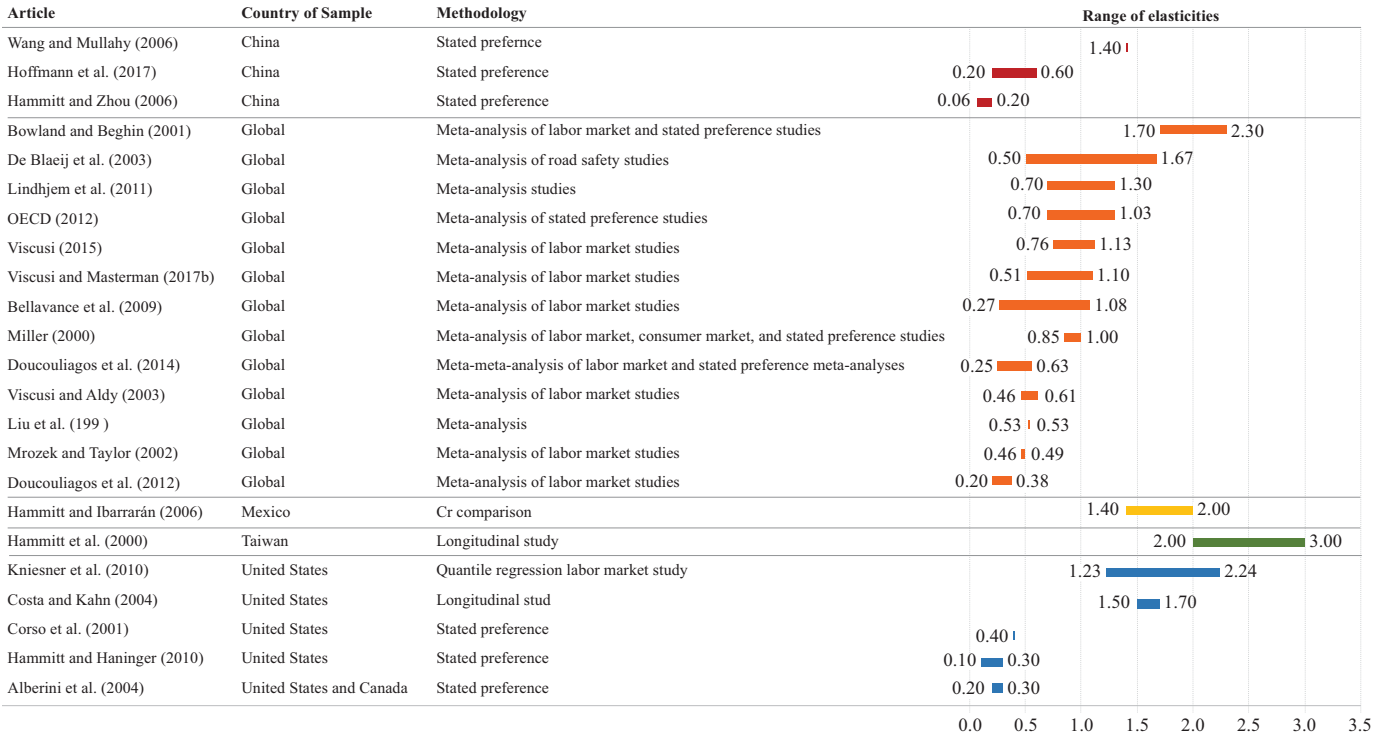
| Article | Country of Sample | Methodology | Range of elasticities |
|---|---|---|---|
| Wang and Mullahy (2006) | China | Stated prefernce | 1.40 |
| Hoffmann et al. (2017) | China | Stated preference | 0.20 0.60 |
| Hammitt and Zhou (2006) | China | Stated preference | 0.06 0.20 |
| Bowland and Beghin (2001) | Global | Meta-analysis of labor market and stated preference studies | 1.70 2.30 |
| De Blaeij et al. (2003) | Global | Meta-analysis of road safety studies | 0.50 1.67 |
| Lindhjem et al. (2011) | Global | Meta-analysis studies | 0.70 1.30 |
| OECD (2012) | Global | Meta-analysis of stated preference studies | 0.70 1.03 |
| Viscusi (2015) | Global | Meta-analysis of labor market studies | 0.76 1.13 |
| Viscusi and Masterman (2017b) | Global | Meta-analysis of labor market studies | 0.51 1.10 |
| Bellavance et al. (2009) | Global | Meta-analysis of labor market studies | 0.27 1.08 |
| Miller (2000) | Global | Meta-analysis of labor market, consumer market, and stated preference studies | 0.85 1.00 |
| Doucouliagos et al. (2014) | Global | Meta-meta-analysis of labor market and stated preference meta-analyses | 0.25 0.63 |
| Viscusi and Aldy (2003) | Global | Meta-analysis of labor market studies | 0.46 0.61 |
| Liu et al. (199 ) | Global | Meta-analysis | 0.53 0.53 |
| Mrozek and Taylor (2002) | Global | Meta-analysis of labor market studies | 0.46 0.49 |
| Doucouliagos et al. (2012) | Global | Meta-analysis of labor market studies | 0.20 0.38 |
| Hammitt and Ibarrarán (2006) | Mexico | Cr comparison | 1.40 2.00 |
| Hammitt et al. (2000) | Taiwan | Longitudinal study | 2.00 3.00 |
| Kniesner et al. (2010) | United States | Quantile regression labor market study | 1.23 2.24 |
| Costa and Kahn (2004) | United States | Longitudinal stud | 1.50 1.70 |
| Corso et al. (2001) | United States | Stated preference | 0.40 |
| Hammitt and Haninger (2010) | United States | Stated preference | 0.10 0.30 |
| Alberini et al. (2004) | United States and Canada | Stated preference | 0.20 0.30 |

0.0 0.5 1.0 1.5 2.0 2.5 3.0 3.5